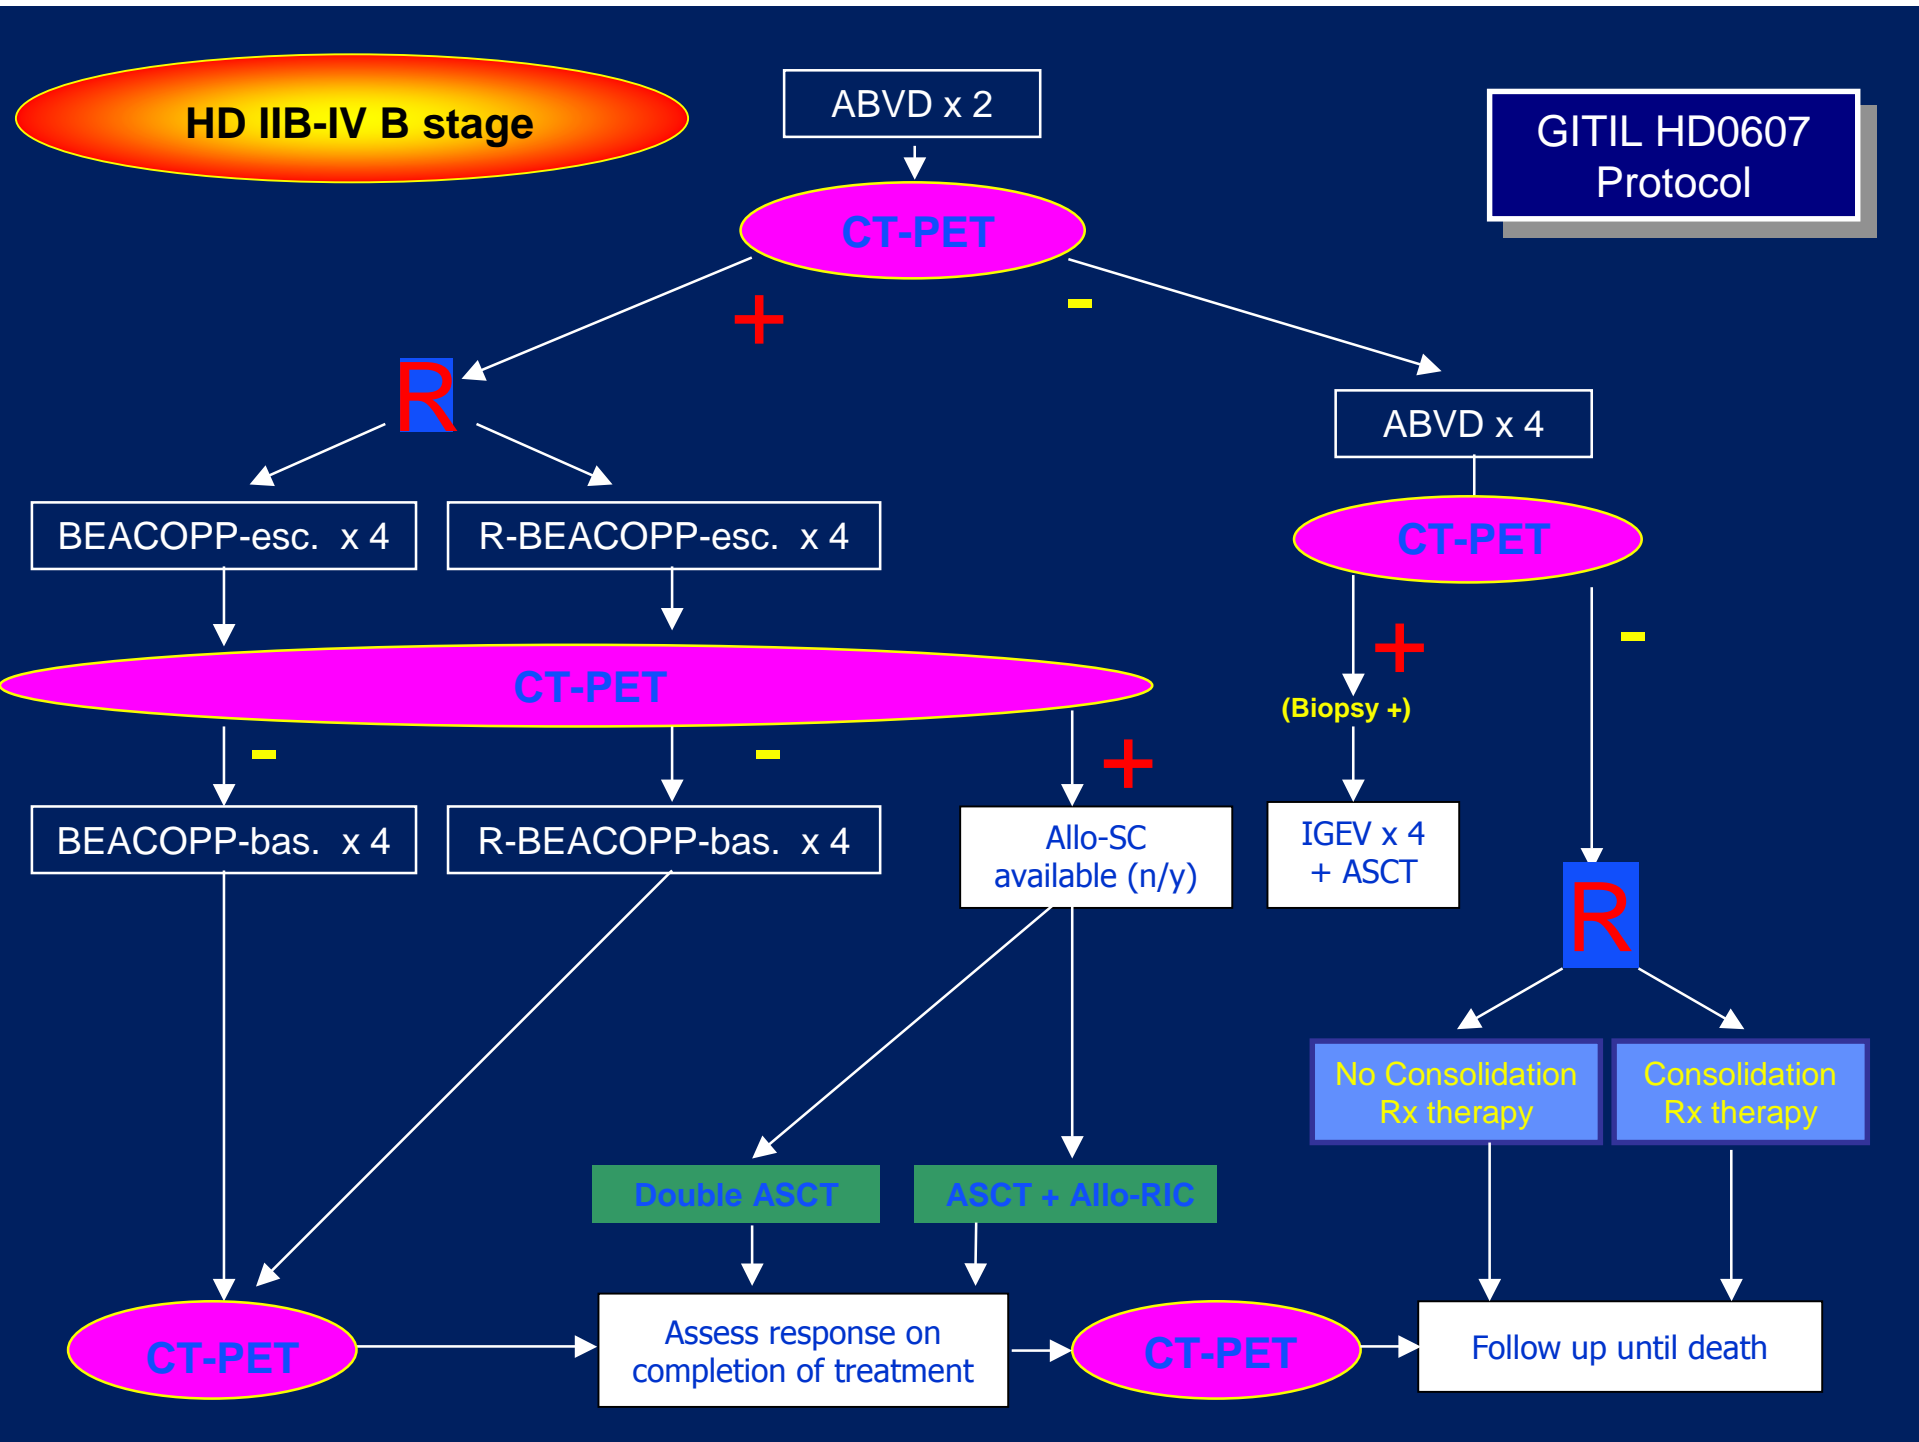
HD IIB-IV B stage

ABVD x 2

GITIL HD0607 Protocol

CT-PET

+

-

R

ABVD x 4

BEACOPP-esc. x 4

R-BEACOPP-esc. x 4

CT-PET

CT-PET

+

-

(Biopsy +)

-

-

+

BEACOPP-bas. x 4

R-BEACOPP-bas. x 4

Allo-SC available (n/y)

IGEV x 4 + ASCT

R

No Consolidation Rx therapy

Consolidation Rx therapy

Double ASCT

ASCT + Allo-RIC

CT-PET

Assess response on completion of treatment

CT-PET

Follow up until death